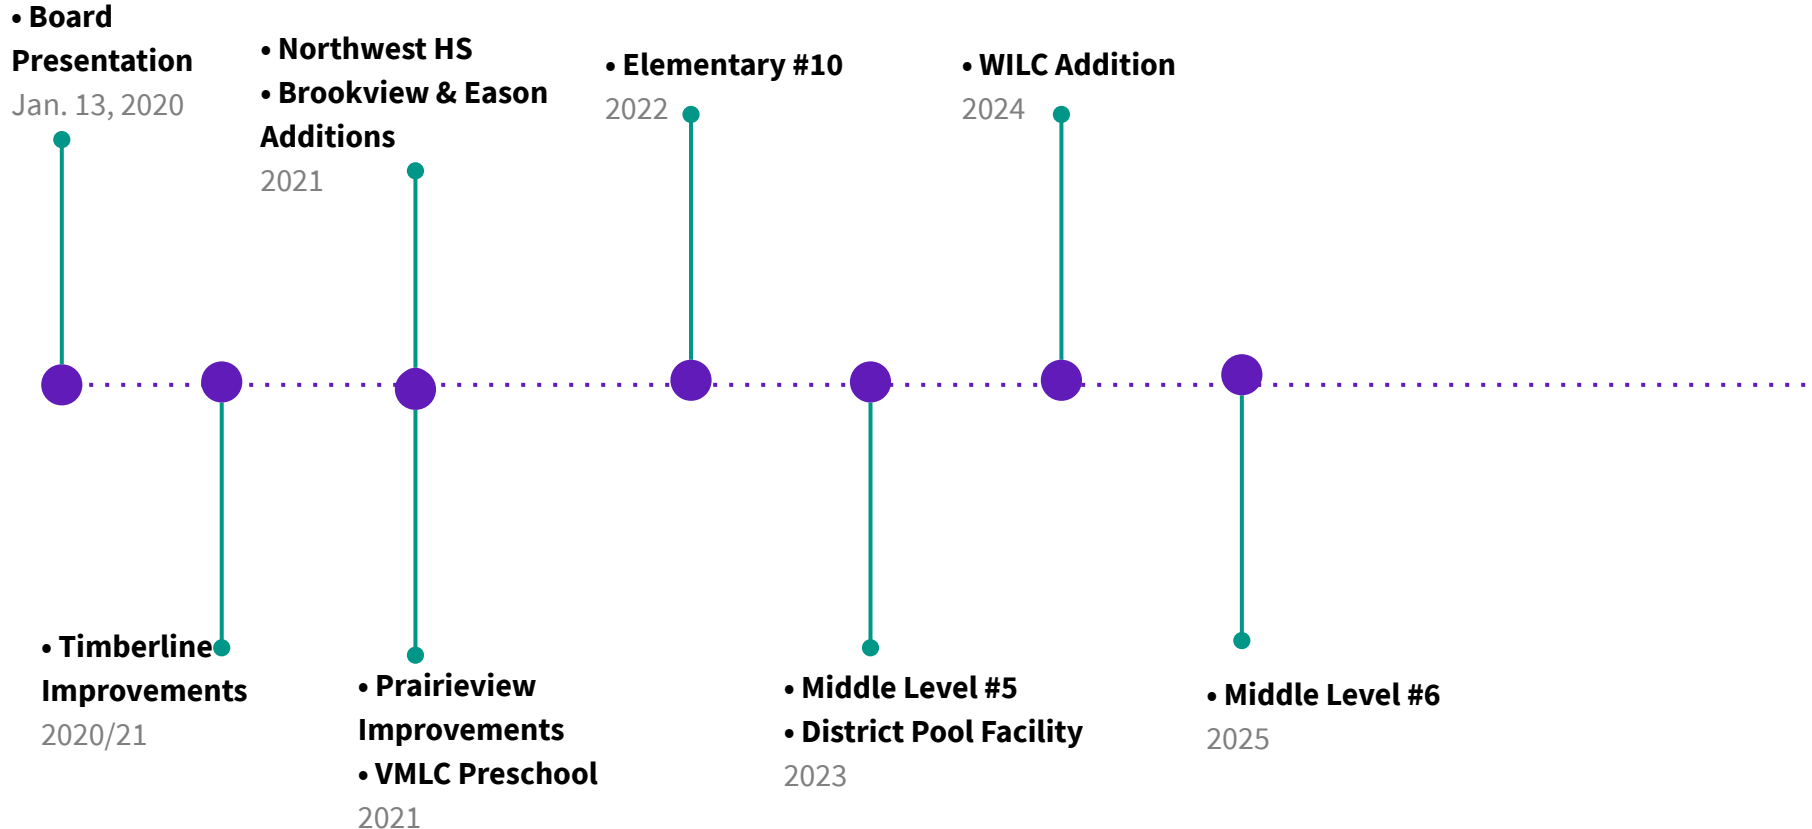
• Board Presentation
Jan. 13, 2020

• Northwest HS
• Brookview & Eason Additions
2021

• Elementary #10
2022

• WILC Addition
2024

• Timberline Improvements
2020/21

• Prairieview Improvements
• VMLC Preschool
2021

• Middle Level #5
• District Pool Facility
2023

• Middle Level #6
2025